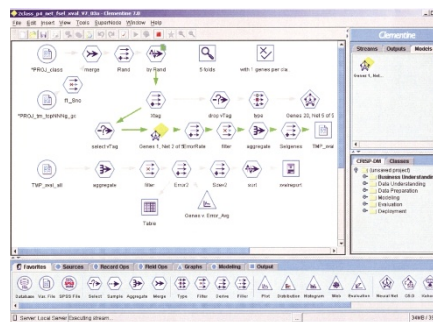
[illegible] - Clementine 7.0

File Edit Insert View Tools SuperNode Window Help

*PROJ_class

merge

fRand

by fRand

5 folds

with 1 genes per cla

*PROJ_tm_tcpNNhg_gc

f1_Sbc

fTag

drop vTag

tops

Genes 20, Not 5 of 5

select vTag

Genes 1, Not 2 of fErrorRate

filter

aggregate

Selgenes

TMP_mai

TMP_wal_all

aggregate

filter

Error2

Score2

sort

modreport

Table

Genes v. Error_Avg

Clementine

Streams Outputs Models

Genes 1, Not...

CRISP-DM Classes

(unsaved project)

Business Understandi

Data Understanding

Data Preparation

Modeling

Evaluation

Deployment

Favorites Sources Record Ops Field Ops Graphs Modeling Output

Database Var. File SPSS File Select Sample Aggregate Merge Type Filter Derive Filter Plot Distribution Histogram Web Evaluation Neural Net C5.0

Server: Local Server Executing stream...

34MB / 3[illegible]